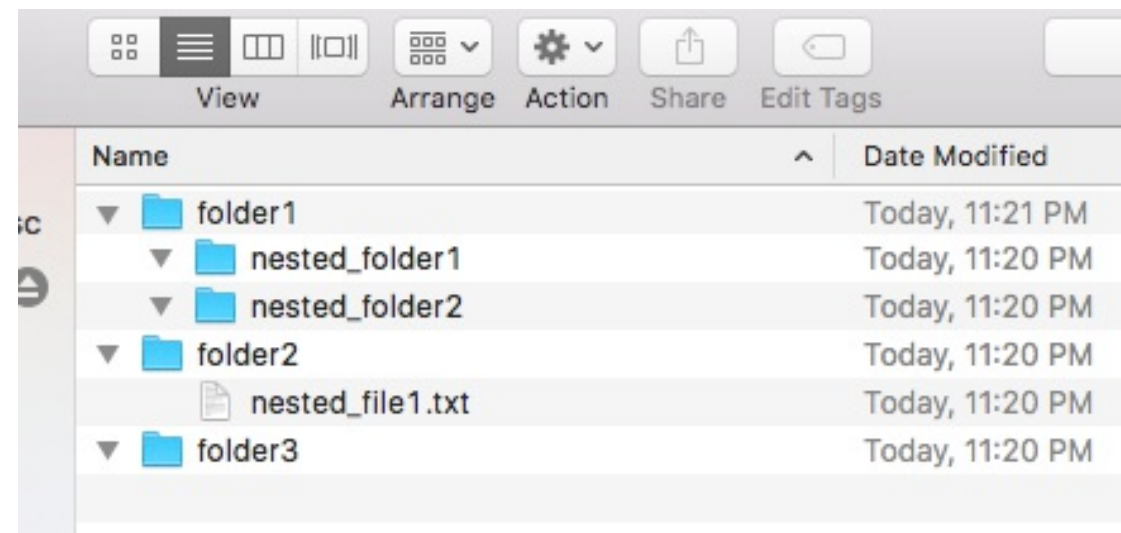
View Arrange Action Share Edit Tags

| Name | Date Modified |
|---|---|
| folder1 | Today, 11:21 PM |
| nested_folder1 | Today, 11:20 PM |
| nested_folder2 | Today, 11:20 PM |
| folder2 | Today, 11:20 PM |
| nested_file1.txt | Today, 11:20 PM |
| folder3 | Today, 11:20 PM |

sc